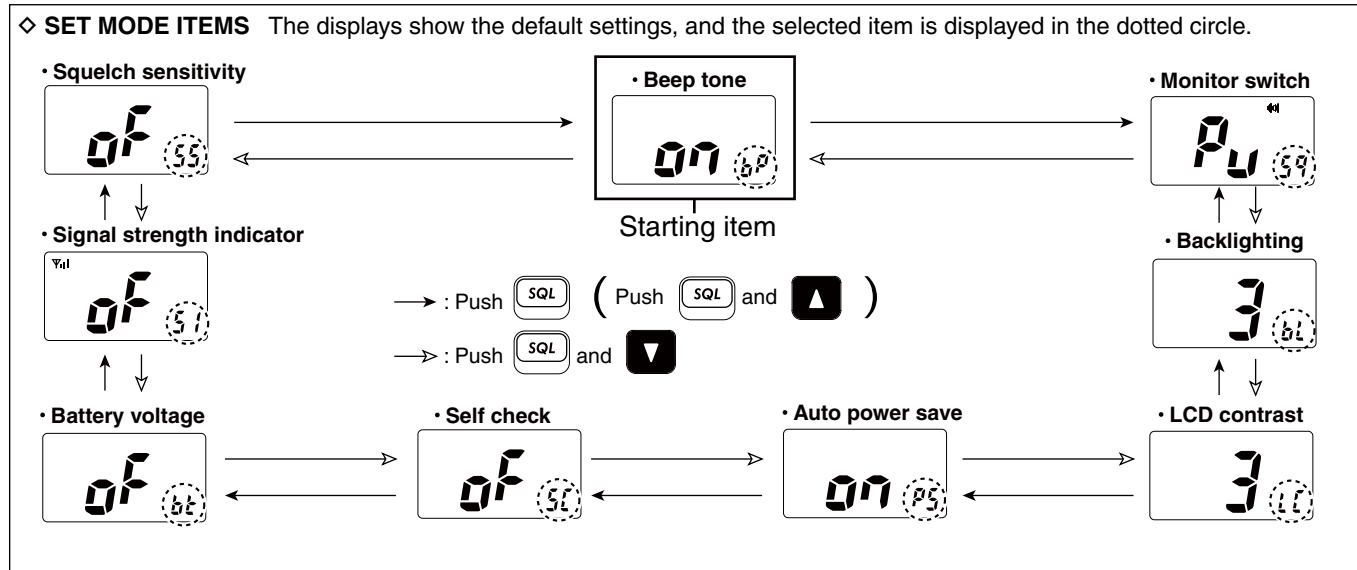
◇ **SET MODE ITEMS** The displays show the default settings, and the selected item is displayed in the dotted circle.

• Squelch sensitivity
oF SS

• Beep tone
on bP

Starting item

• Monitor switch
Pu S9

• Signal strength indicator
oF SI

→ : Push SQL ( Push SQL and ▲ )
⇢ : Push SQL and ▼

• Backlighting
3 bL

• Battery voltage
oF bt

• Self check
oF SC

• Auto power save
on PS

• LCD contrast
3 LC